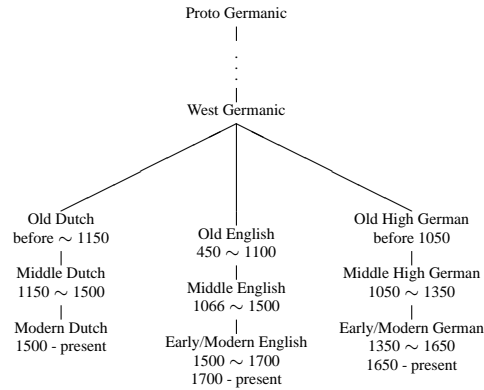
Proto Germanic

West Germanic

Old Dutch
before $\sim$ 1150

Middle Dutch
1150 $\sim$ 1500

Modern Dutch
1500 - present

Old English
450 $\sim$ 1100

Middle English
1066 $\sim$ 1500

Early/Modern English
1500 $\sim$ 1700
1700 - present

Old High German
before 1050

Middle High German
1050 $\sim$ 1350

Early/Modern German
1350 $\sim$ 1650
1650 - present